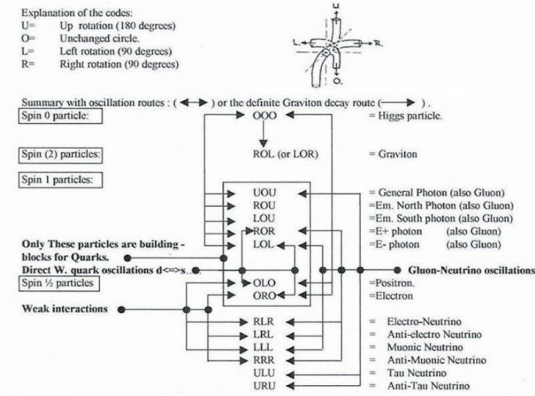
Explanation of the codes:
U= Up rotation (180 degrees)
O= Unchanged circle.
L= Left rotation (90 degrees)
R= Right rotation (90 degrees)

U
L
R
O

Summary with oscillation routes : (◄—►) or the definite Graviton decay route (——►) .

Spin 0 particle:
OOO
= Higgs particle.

Spin (2) particles:
ROL (or LOR)
= Graviton

Spin 1 particles:
UOU = General Photon (also Gluon)
ROU =Em. North Photon (also Gluon)
LOU =Em. South photon (also Gluon)
ROR =E+ photon (also Gluon)
LOL =E- photon (also Gluon)

Only These particles are building - blocks for Quarks.
Direct W. quark oscillations d<=>s.

Spin ½ particles
OLO =Positron.
ORO =Electron

Gluon-Neutrino oscillations

Weak interactions

RLR = Electro-Neutrino
LRL = Anti-electro Neutrino
LLL = Muonic Neutrino
RRR = Anti-Muonic Neutrino
ULU = Tau Neutrino
URU = Anti-Tau Neutrino